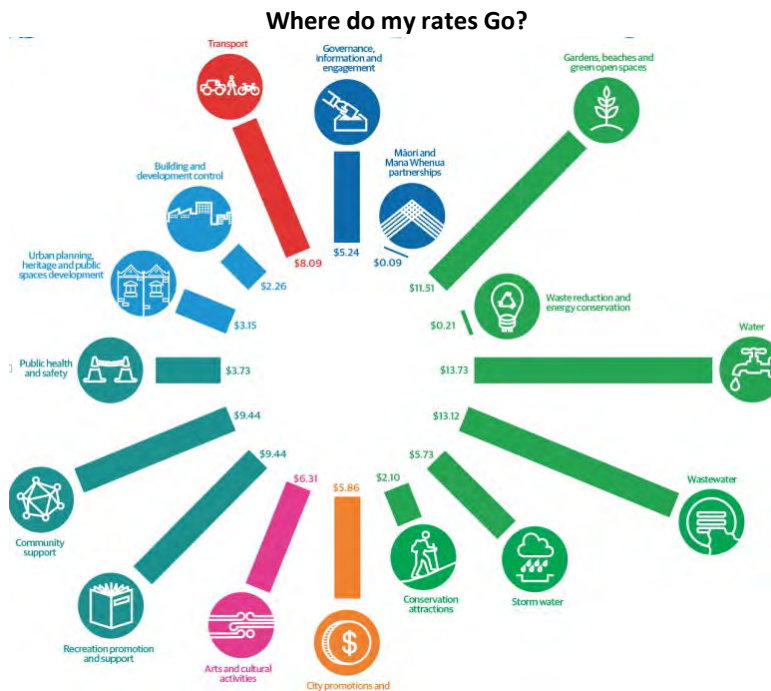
Where do my rates Go?

Transport

$8.09

Governance, information and engagement

$5.24

Māori and Mana Whenua partnerships

$0.09

Gardens, beaches and green open spaces

$11.51

Building and development control

$2.26

Urban planning, heritage and public spaces development

$3.15

Waste reduction and energy conservation

$0.21

Public health and safety

$3.73

Water

$13.73

$9.44

Community support

$13.12

Wastewater

$9.44

Recreation promotion and support

$6.31

Arts and cultural activities

$5.86

City promotions and

$2.10

Conservation attractions

$5.73

Storm water